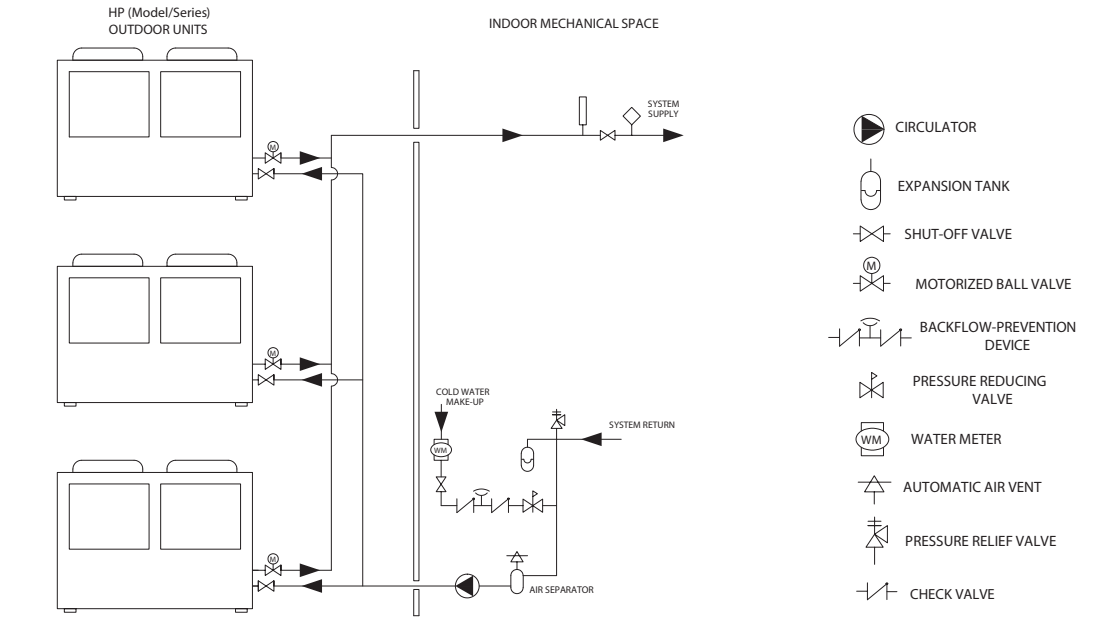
HP (Model/Series)
OUTDOOR UNITS

INDOOR MECHANICAL SPACE

SYSTEM SUPPLY

M

M

M

COLD WATER MAKE-UP

WM

SYSTEM RETURN

AIR SEPARATOR

CIRCULATOR

EXPANSION TANK

SHUT-OFF VALVE

M

MOTORIZED BALL VALVE

BACKFLOW-PREVENTION DEVICE

PRESSURE REDUCING VALVE

WM

WATER METER

AUTOMATIC AIR VENT

PRESSURE RELIEF VALVE

CHECK VALVE